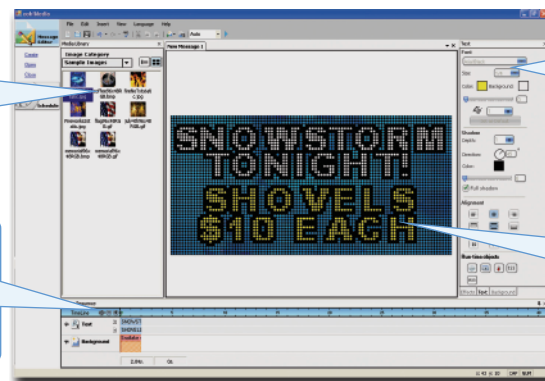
File Edit Insert View Language Help

Auto

Message Editor

Create
Open
Close

Schedule

Media Library

Image Category
Sample Images

New Message 1

SNOWSTORM
TONIGHT!
SHOVELS
$10 EACH

Text
Font
Size
Color: Background
Shadow
Depth:
Direction:
Color:
Full shadow
Alignment
Run-time objects
Effects Text Background

Sequence
Timeline
Text
Background

100%
Ok

CAP NUM